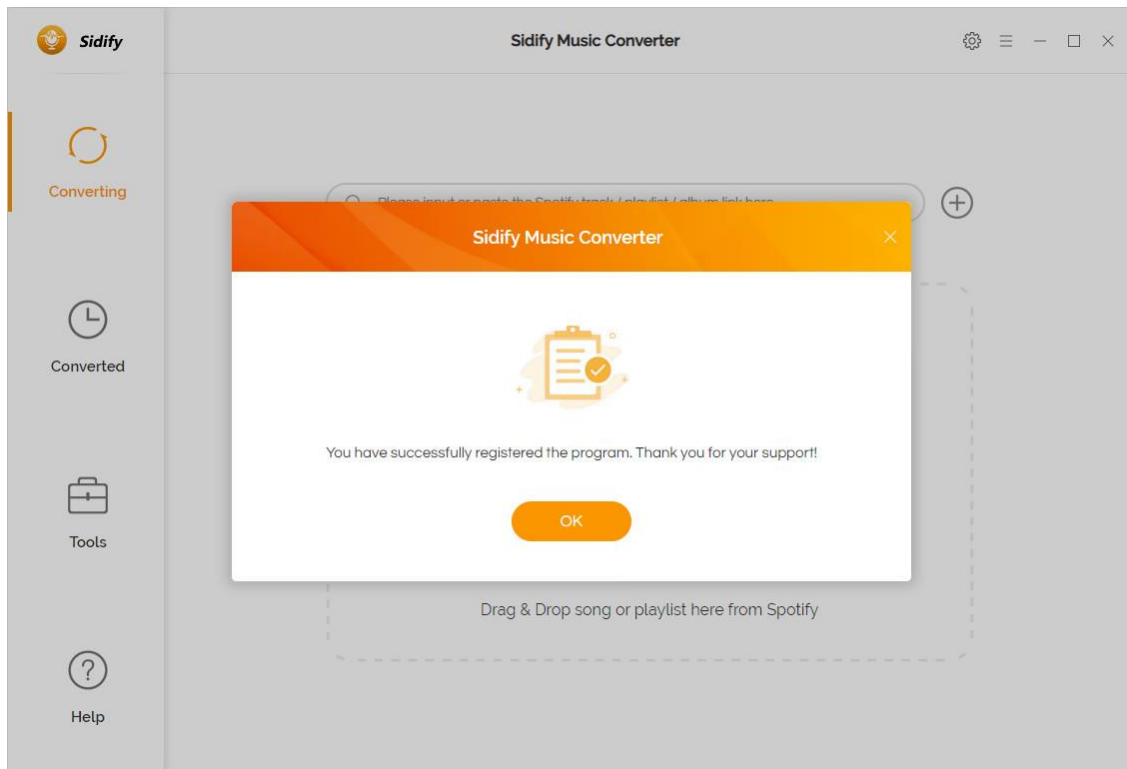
Sidify

Sidify Music Converter

Converting

Converted

Tools

Help

Please input or paste the Spotify track / playlist / album link here

Sidify Music Converter

You have successfully registered the program. Thank you for your support!

OK

Drag & Drop song or playlist here from Spotify